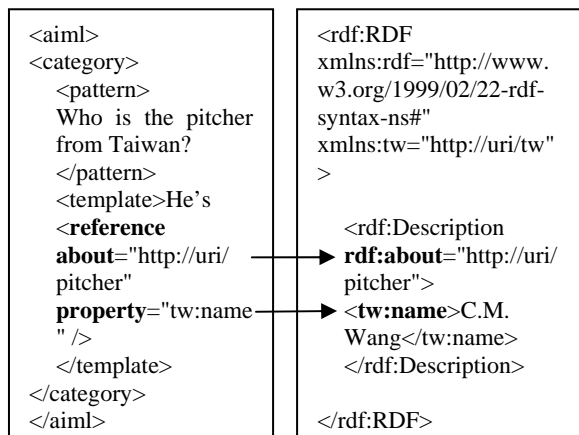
<aiml>
<category>
<pattern>
Who is the pitcher from Taiwan?
</pattern>
<template>He's
<**reference**
**about**="http://uri/pitcher"
**property**="tw:name" />
</template>
</category>
</aiml>

<rdf:RDF
xmlns:rdf="http://www.w3.org/1999/02/22-rdf-syntax-ns#"
xmlns:tw="http://uri/tw"
>

<rdf:Description
**rdf:about**="http://uri/pitcher">
<**tw:name**>C.M. Wang</tw:name>
</rdf:Description>

</rdf:RDF>